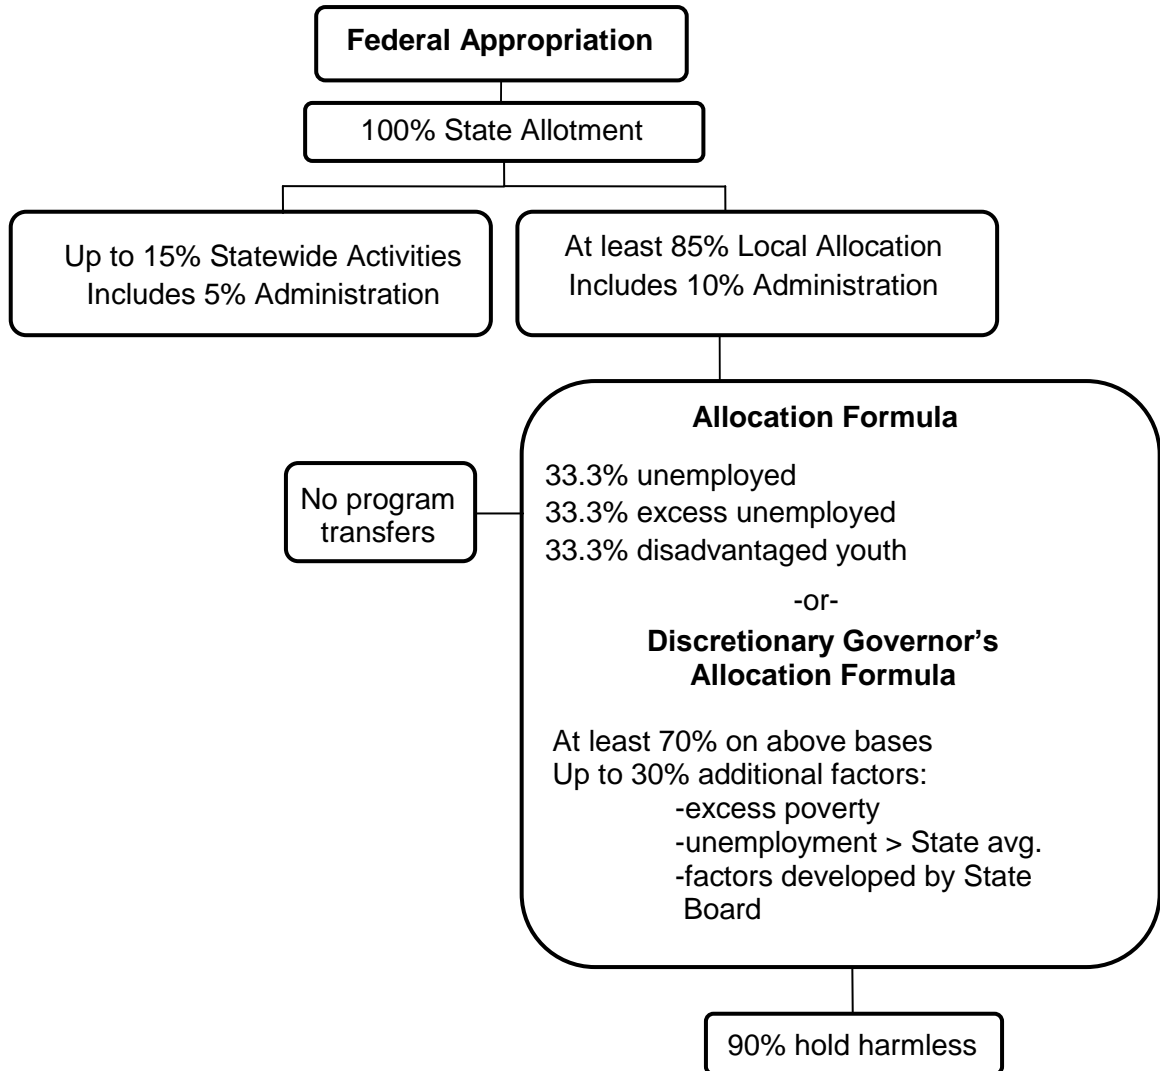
Federal Appropriation

100% State Allotment

Up to 15% Statewide Activities
Includes 5% Administration

At least 85% Local Allocation
Includes 10% Administration

No program transfers

Allocation Formula

33.3% unemployed
33.3% excess unemployed
33.3% disadvantaged youth

-or-

Discretionary Governor's Allocation Formula

At least 70% on above bases
Up to 30% additional factors:
-excess poverty
-unemployment > State avg.
-factors developed by State Board

90% hold harmless